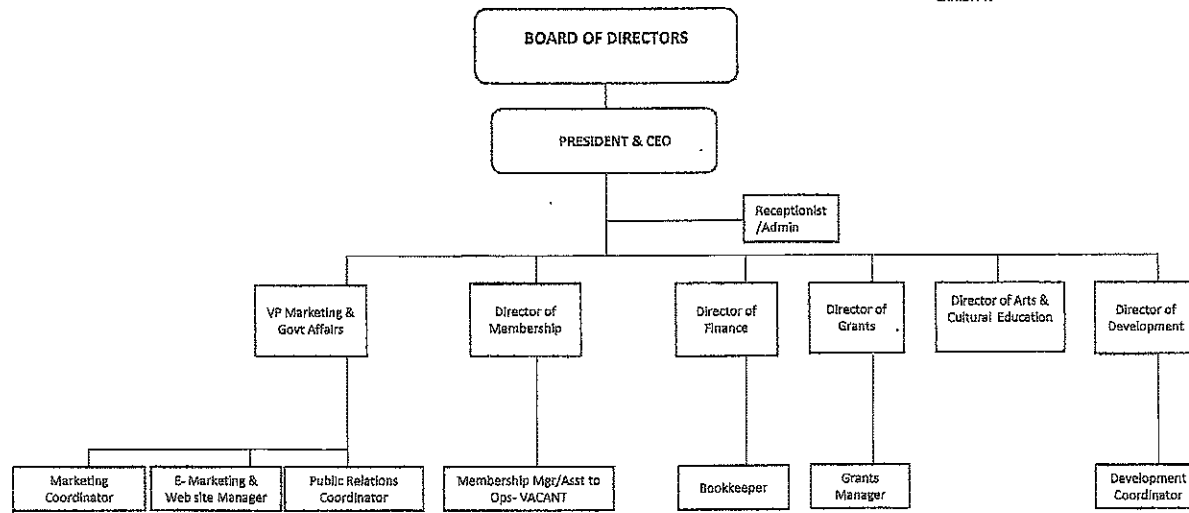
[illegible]

BOARD OF DIRECTORS

PRESIDENT & CEO

Receptionist /Admin

VP Marketing & Govt Affairs

Director of Membership

Director of Finance

Director of Grants

Director of Arts & Cultural Education

Director of Development

Marketing Coordinator

E- Marketing & Web site Manager

Public Relations Coordinator

Membership Mgr/Asst to Ops- VACANT

Bookkeeper

Grants Manager

Development Coordinator